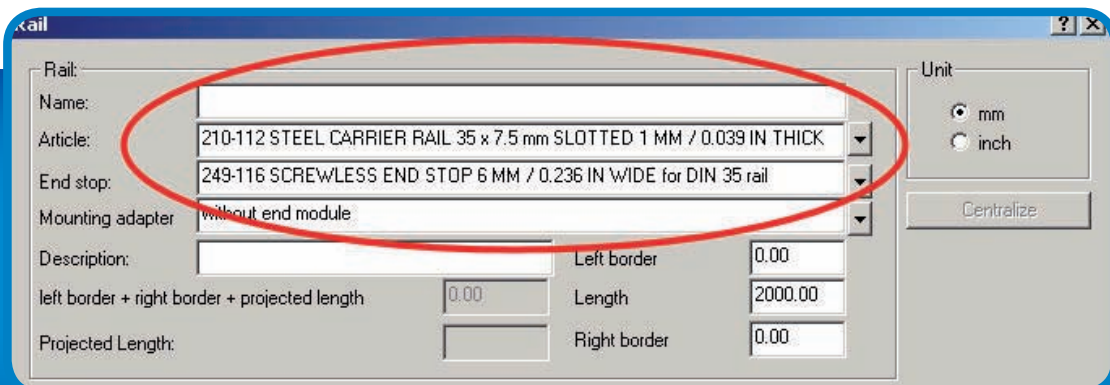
ail

? X

Rail:

Name:

Article: 210-112 STEEL CARRIER RAIL 35 x 7.5 mm SLOTTED 1 MM / 0.039 IN THICK

End stop: 249-116 SCREWLESS END STOP 6 MM / 0.236 IN WIDE for DIN 35 rail

Mounting adapter without end module

Description:

Left border 0.00

left border + right border + projected length 0.00

Length 2000.00

Projected Length:

Right border 0.00

Unit

mm

inch

Centralize